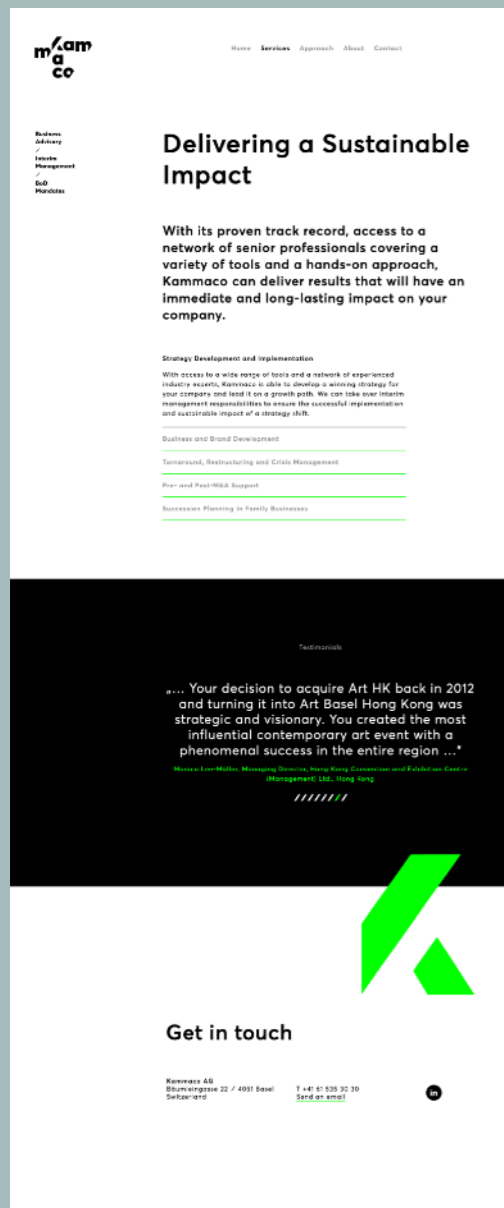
m/am a co

Home Services Approach About Contact

Business Advisory
/
Interim Management
/
BoD Mandates

Delivering a Sustainable Impact

With its proven track record, access to a network of senior professionals covering a variety of tools and a hands-on approach, Kammaco can deliver results that will have an immediate and long-lasting impact on your company.

Strategy Development and Implementation

With access to a wide range of tools and a network of experienced industry experts, Kammaco is able to develop a winning strategy for your company and lead it on a growth path. We can take over interim management responsibilities to ensure the successful implementation and sustainable impact of a strategy shift.

Business and Brand Development

Turnaround, Restructuring and Crisis Management

Pre- and Post-M&A Support

Succession Planning in Family Businesses

Testimonials

„... Your decision to acquire Art HK back in 2012 and turning it into Art Basel Hong Kong was strategic and visionary. You created the most influential contemporary art event with a phenomenal success in the entire region ..."

Monica Lee-Müller, Managing Director, Hong Kong Convention and Exhibition Centre (Management) Ltd., Hong Kong

Get in touch

Kammaco AG
Bäumleingasse 22 / 4051 Basel
Switzerland

T +41 61 535 30 30
Send an email

in